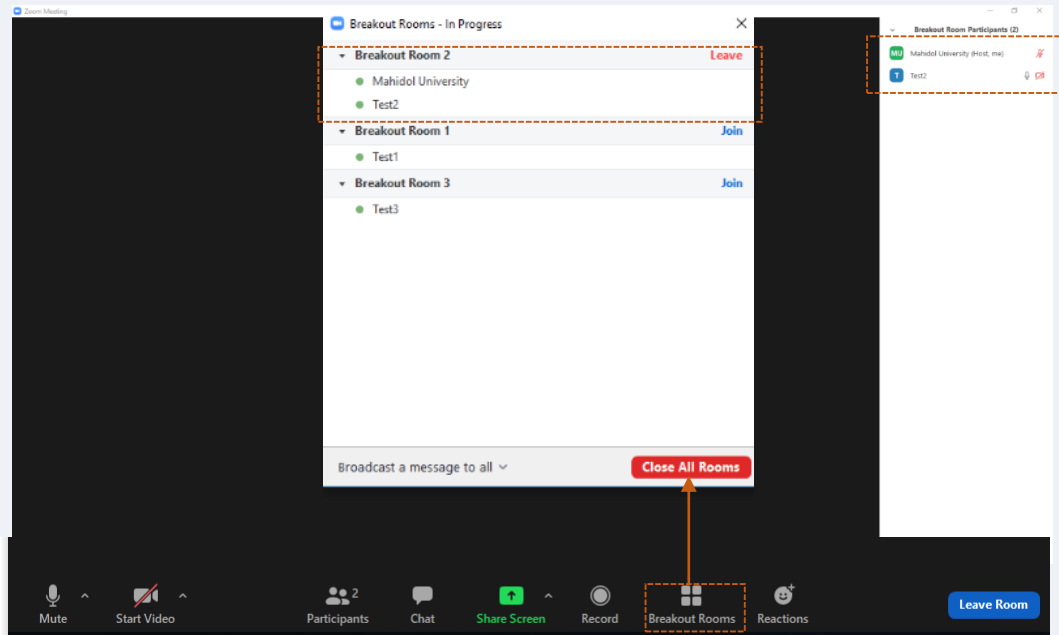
Zoom Meeting

Breakout Rooms - In Progress

Breakout Room 2 Leave
Mahidol University
Test2
Breakout Room 1 Join
Test1
Breakout Room 3 Join
Test3

Broadcast a message to all
Close All Rooms

Breakout Room Participants (2)
MU Mahidol University (Host, me)
T Test2

Mute
Start Video
2 Participants
Chat
Share Screen
Record
Breakout Rooms
Reactions
Leave Room